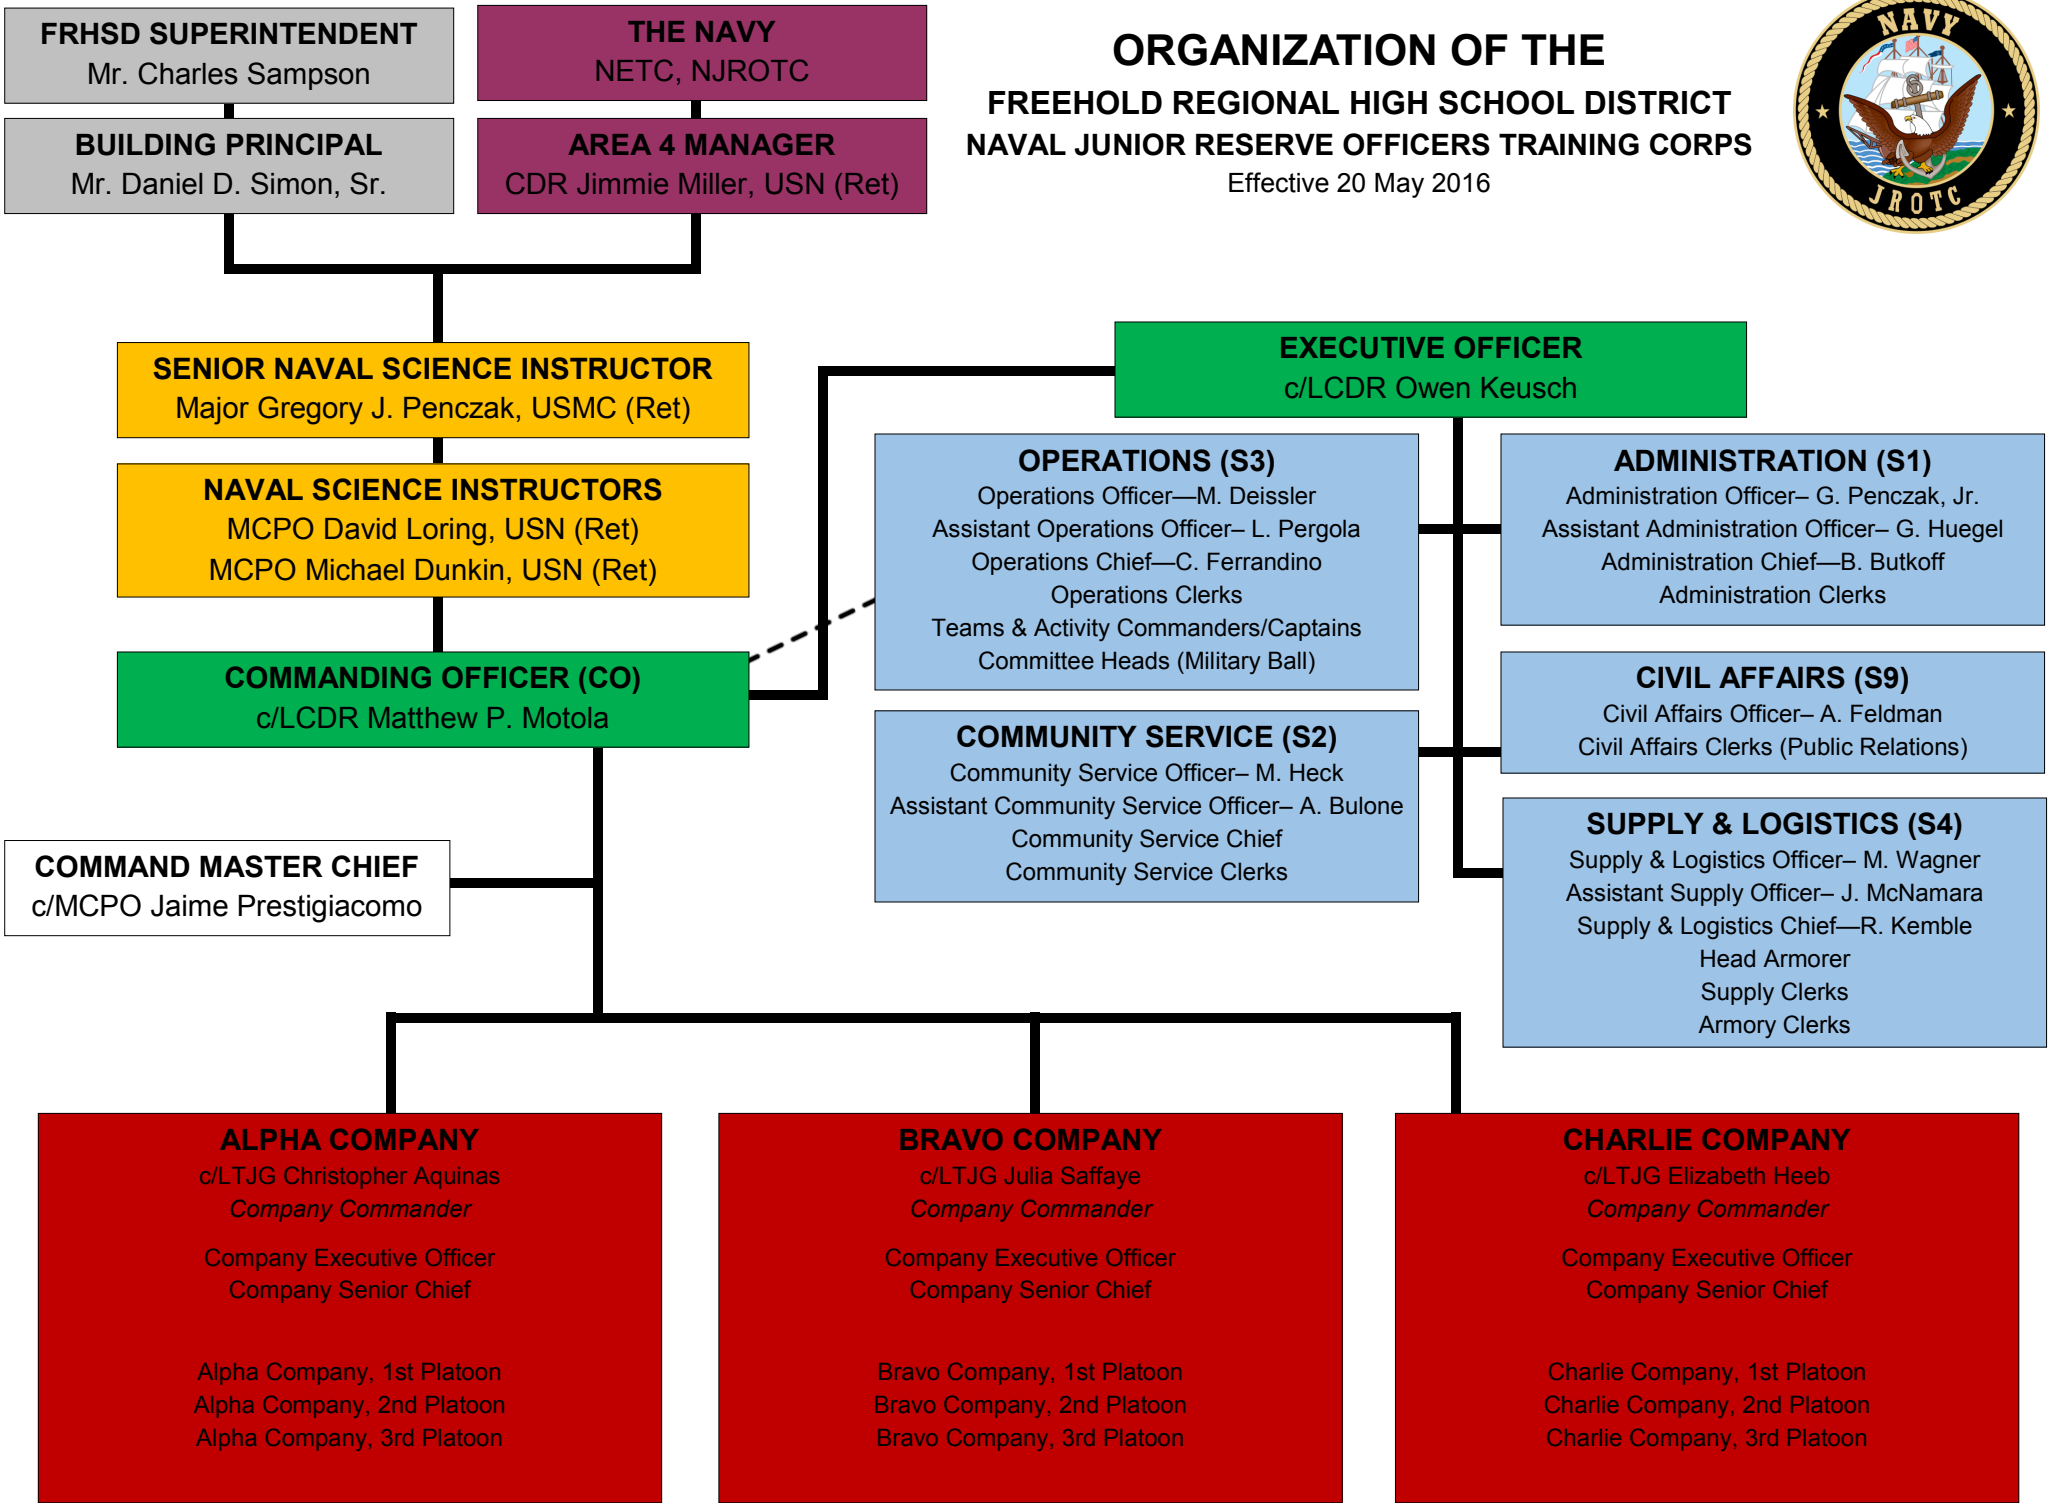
FRHSD SUPERINTENDENT
Mr. Charles Sampson

THE NAVY
NETC, NJROTC

BUILDING PRINCIPAL
Mr. Daniel D. Simon, Sr.

AREA 4 MANAGER
CDR Jimmie Miller, USN (Ret)

ORGANIZATION OF THE
FREEHOLD REGIONAL HIGH SCHOOL DISTRICT
NAVAL JUNIOR RESERVE OFFICERS TRAINING CORPS
Effective 20 May 2016

NAVY
JROTC

SENIOR NAVAL SCIENCE INSTRUCTOR
Major Gregory J. Penczak, USMC (Ret)

NAVAL SCIENCE INSTRUCTORS
MCPO David Loring, USN (Ret)
MCPO Michael Dunkin, USN (Ret)

COMMANDING OFFICER (CO)
c/LCDR Matthew P. Motola

EXECUTIVE OFFICER
c/LCDR Owen Keusch

OPERATIONS (S3)
Operations Officer—M. Deissler
Assistant Operations Officer– L. Pergola
Operations Chief—C. Ferrandino
Operations Clerks
Teams & Activity Commanders/Captains
Committee Heads (Military Ball)

ADMINISTRATION (S1)
Administration Officer– G. Penczak, Jr.
Assistant Administration Officer– G. Huegel
Administration Chief—B. Butkoff
Administration Clerks

CIVIL AFFAIRS (S9)
Civil Affairs Officer– A. Feldman
Civil Affairs Clerks (Public Relations)

COMMUNITY SERVICE (S2)
Community Service Officer– M. Heck
Assistant Community Service Officer– A. Bulone
Community Service Chief
Community Service Clerks

SUPPLY & LOGISTICS (S4)
Supply & Logistics Officer– M. Wagner
Assistant Supply Officer– J. McNamara
Supply & Logistics Chief—R. Kemble
Head Armorer
Supply Clerks
Armory Clerks

COMMAND MASTER CHIEF
c/MCPO Jaime Prestigiacomo

ALPHA COMPANY
c/LTJG Christopher Aquinas
Company Commander
Company Executive Officer
Company Senior Chief
Alpha Company, 1st Platoon
Alpha Company, 2nd Platoon
Alpha Company, 3rd Platoon

BRAVO COMPANY
c/LTJG Julia Saffaye
Company Commander
Company Executive Officer
Company Senior Chief
Bravo Company, 1st Platoon
Bravo Company, 2nd Platoon
Bravo Company, 3rd Platoon

CHARLIE COMPANY
c/LTJG Elizabeth Heeb
Company Commander
Company Executive Officer
Company Senior Chief
Charlie Company, 1st Platoon
Charlie Company, 2nd Platoon
Charlie Company, 3rd Platoon